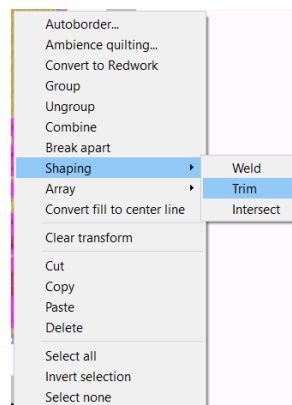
Autoborder...
Ambience quilting...
Convert to Redwork
Group
Ungroup
Combine
Break apart
Shaping
Array
Convert fill to center line

Clear transform

Cut
Copy
Paste
Delete

Select all
Invert selection
Select none

Weld
Trim
Intersect